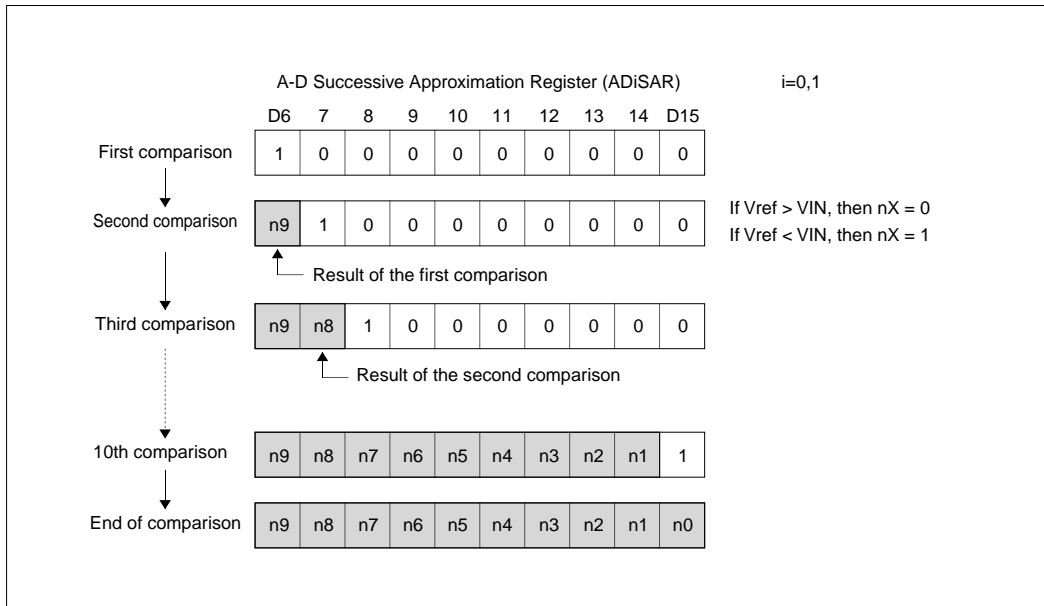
A-D Successive Approximation Register (ADiSAR) i=0,1

| | D6 | 7 | 8 | 9 | 10 | 11 | 12 | 13 | 14 | D15 |
|---|---|---|---|---|---|---|---|---|---|---|
| First comparison | 1 | 0 | 0 | 0 | 0 | 0 | 0 | 0 | 0 | 0 |
| Second comparison | n9 | 1 | 0 | 0 | 0 | 0 | 0 | 0 | 0 | 0 |
| Third comparison | n9 | n8 | 1 | 0 | 0 | 0 | 0 | 0 | 0 | 0 |
| 10th comparison | n9 | n8 | n7 | n6 | n5 | n4 | n3 | n2 | n1 | 1 |
| End of comparison | n9 | n8 | n7 | n6 | n5 | n4 | n3 | n2 | n1 | n0 |

If Vref > VIN, then nX = 0
If Vref < VIN, then nX = 1

Result of the first comparison

Result of the second comparison